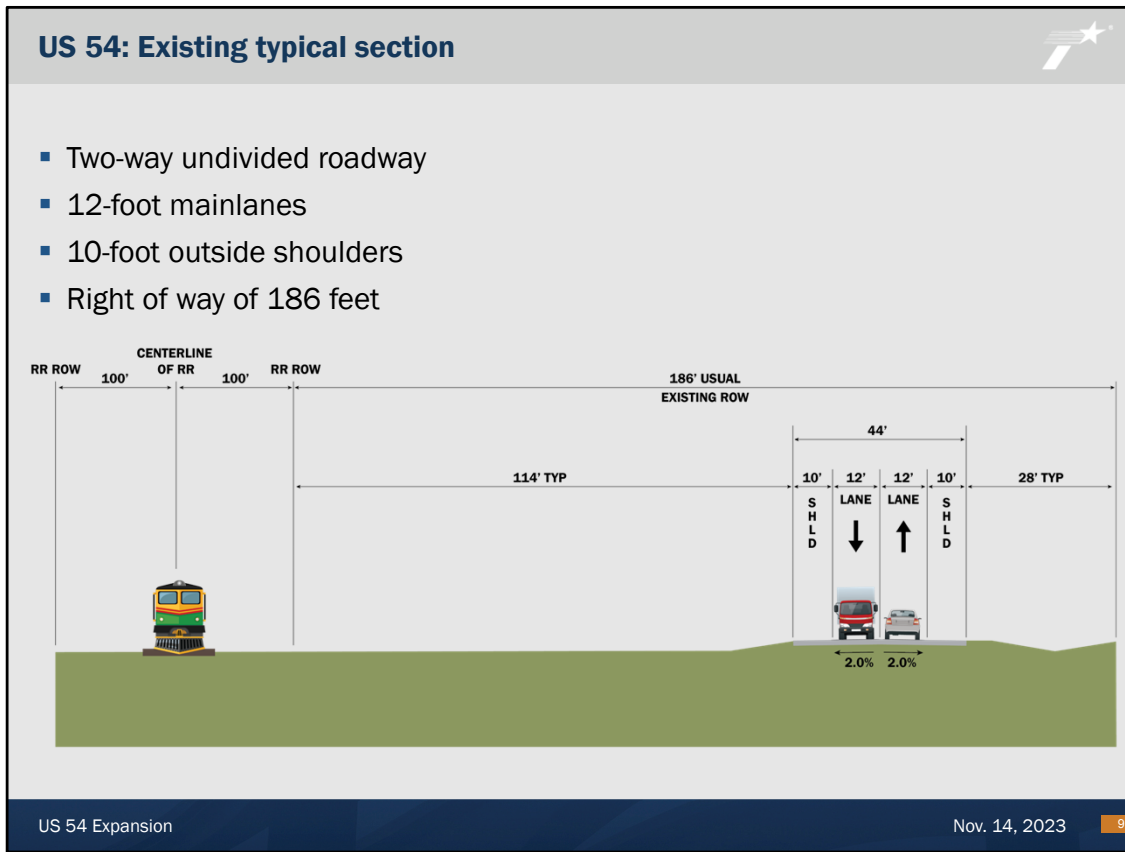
US 54: Existing typical section

- Two-way undivided roadway
- 12-foot mainlanes
- 10-foot outside shoulders
- Right of way of 186 feet

RR ROW

100'

CENTERLINE OF RR

100'

RR ROW

186' USUAL EXISTING ROW

44'

114' TYP

10'

SHLD

12'

LANE

12'

LANE

10'

SHLD

28' TYP

2.0%

2.0%

US 54 Expansion

Nov. 14, 2023

9